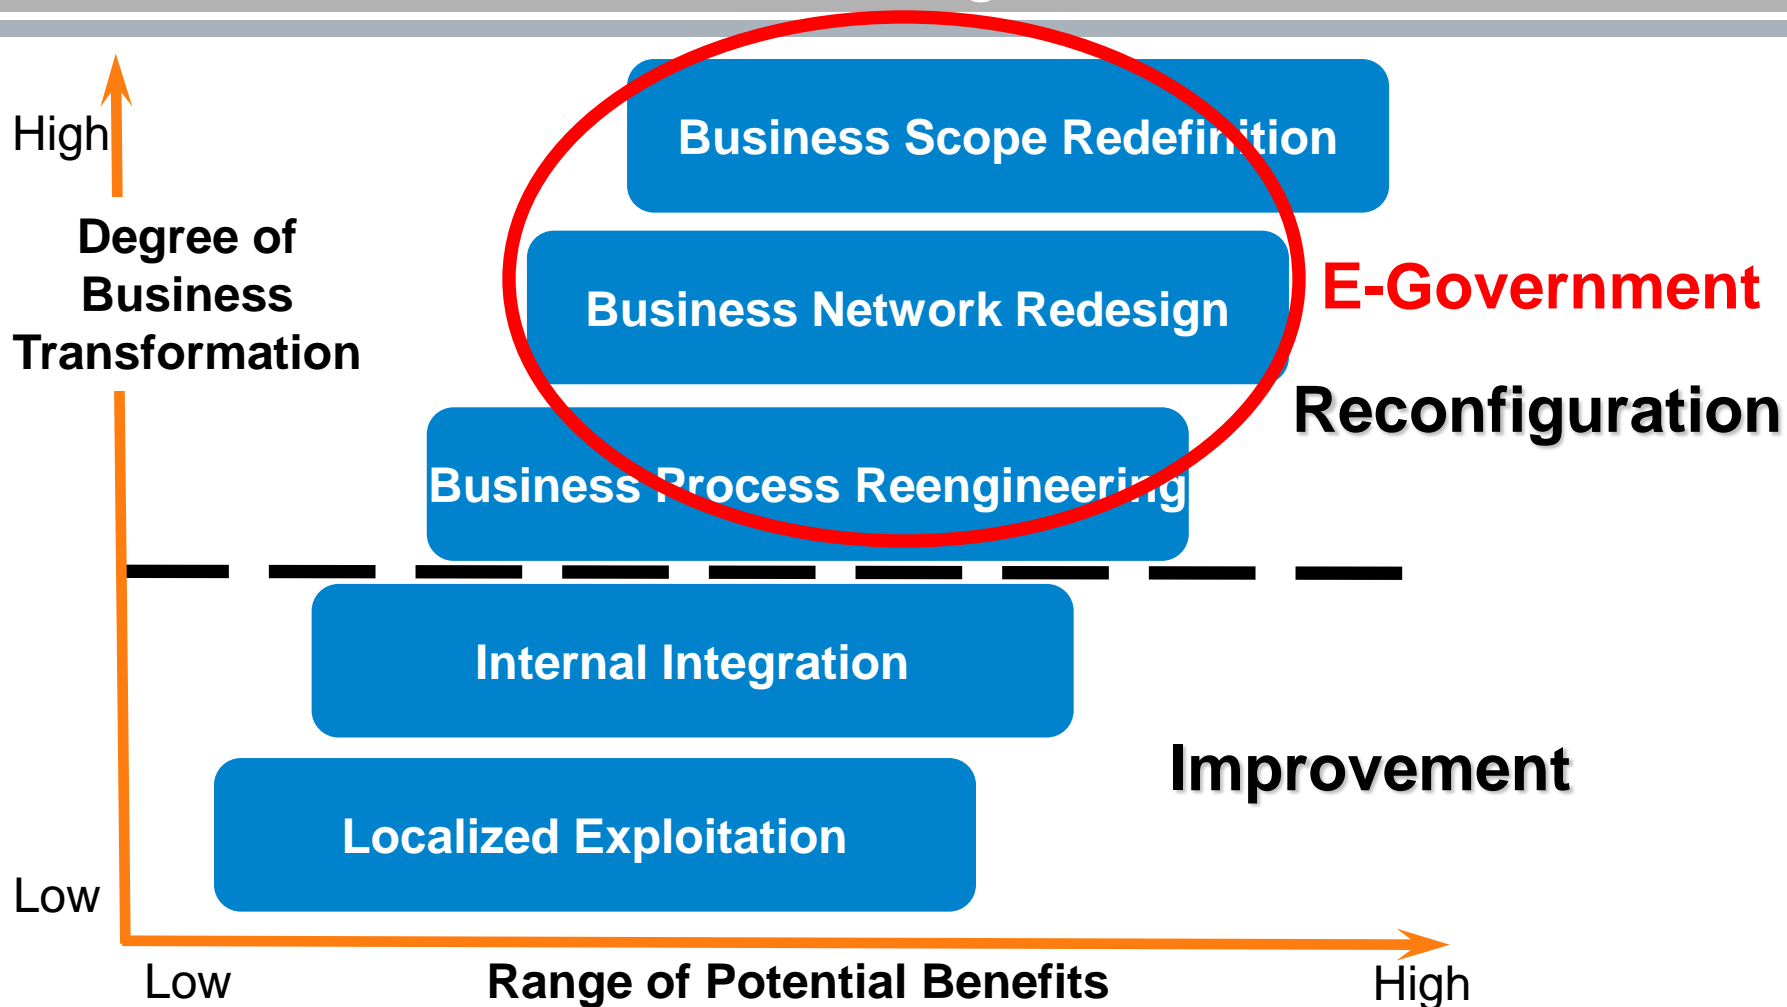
High

Degree of Business Transformation

Business Scope Redefinition

Business Network Redesign

E-Government

Reconfiguration

Business Process Reengineering

Internal Integration

Improvement

Localized Exploitation

Low

Low

Range of Potential Benefits

High